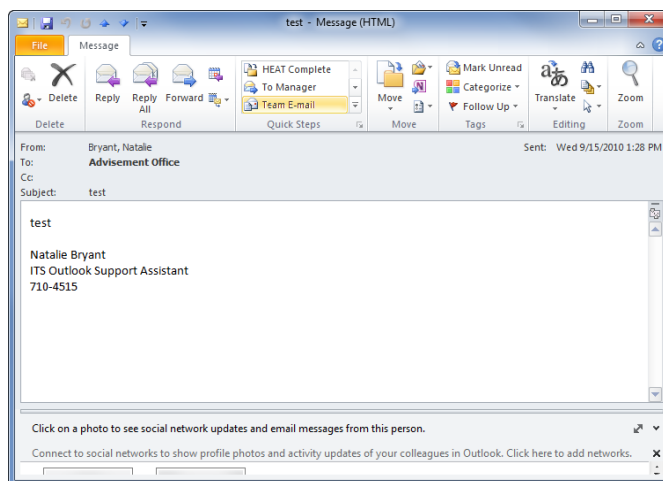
test - Message (HTML)

File
Message

Delete
Reply
Reply All
Forward
Respond
HEAT Complete
To Manager
Team E-mail
Quick Steps
Move
Move
Mark Unread
Categorize
Follow Up
Tags
Translate
Editing
Zoom
Zoom

From: Bryant, Natalie
To: Advisement Office
Cc:
Subject: test
Sent: Wed 9/15/2010 1:28 PM

test

Natalie Bryant
ITS Outlook Support Assistant
710-4515

Click on a photo to see social network updates and email messages from this person.

Connect to social networks to show profile photos and activity updates of your colleagues in Outlook. Click here to add networks.